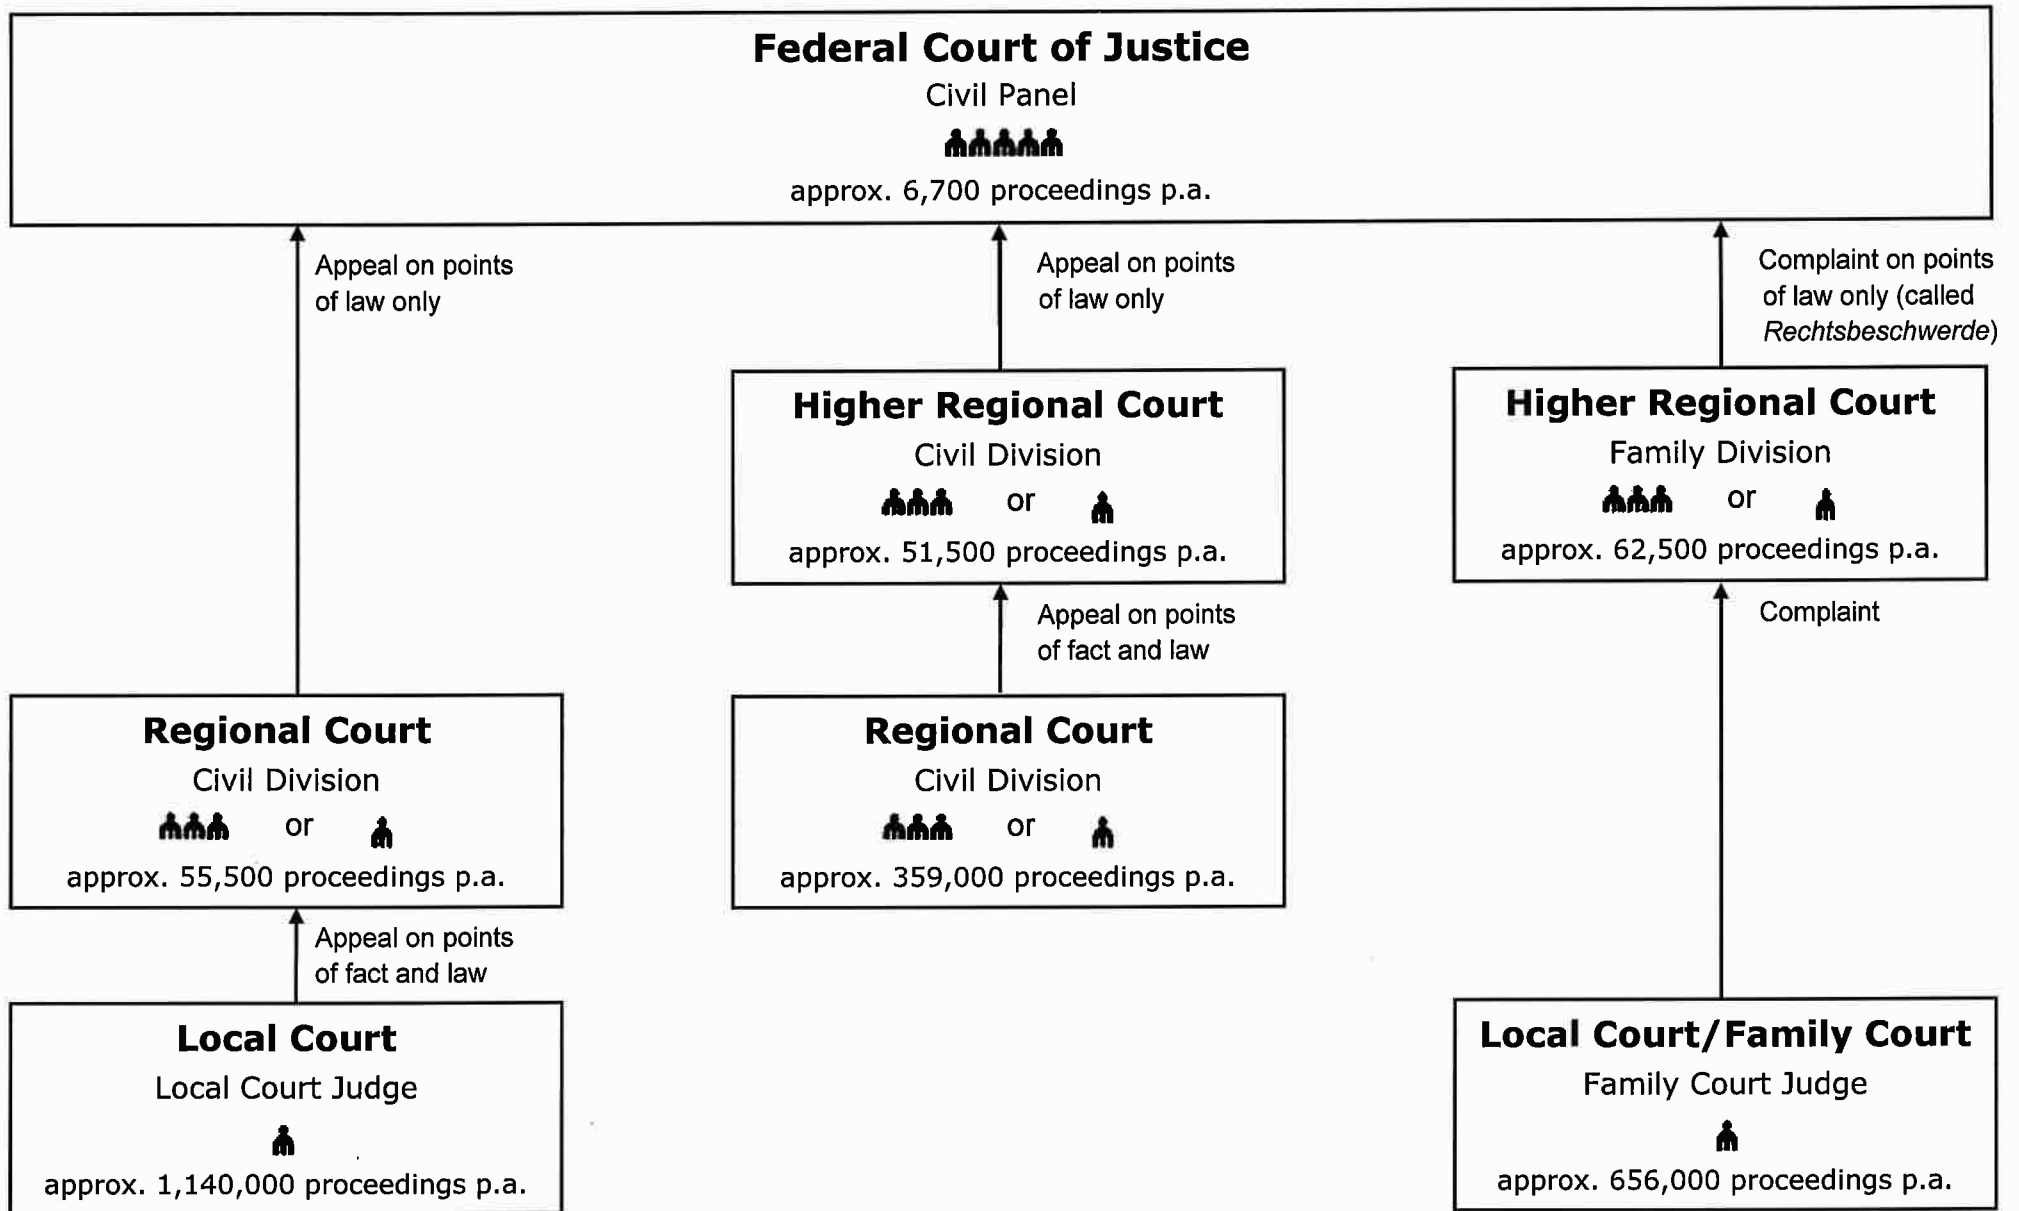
**Federal Court of Justice**
Civil Panel
approx. 6,700 proceedings p.a.

Appeal on points of law only

Appeal on points of law only

Complaint on points of law only (called *Rechtsbeschwerde*)

**Higher Regional Court**
Civil Division
or
approx. 51,500 proceedings p.a.

**Higher Regional Court**
Family Division
or
approx. 62,500 proceedings p.a.

Appeal on points of fact and law

Complaint

**Regional Court**
Civil Division
or
approx. 55,500 proceedings p.a.

**Regional Court**
Civil Division
or
approx. 359,000 proceedings p.a.

Appeal on points of fact and law

**Local Court**
Local Court Judge
approx. 1,140,000 proceedings p.a.

**Local Court/Family Court**
Family Court Judge
approx. 656,000 proceedings p.a.